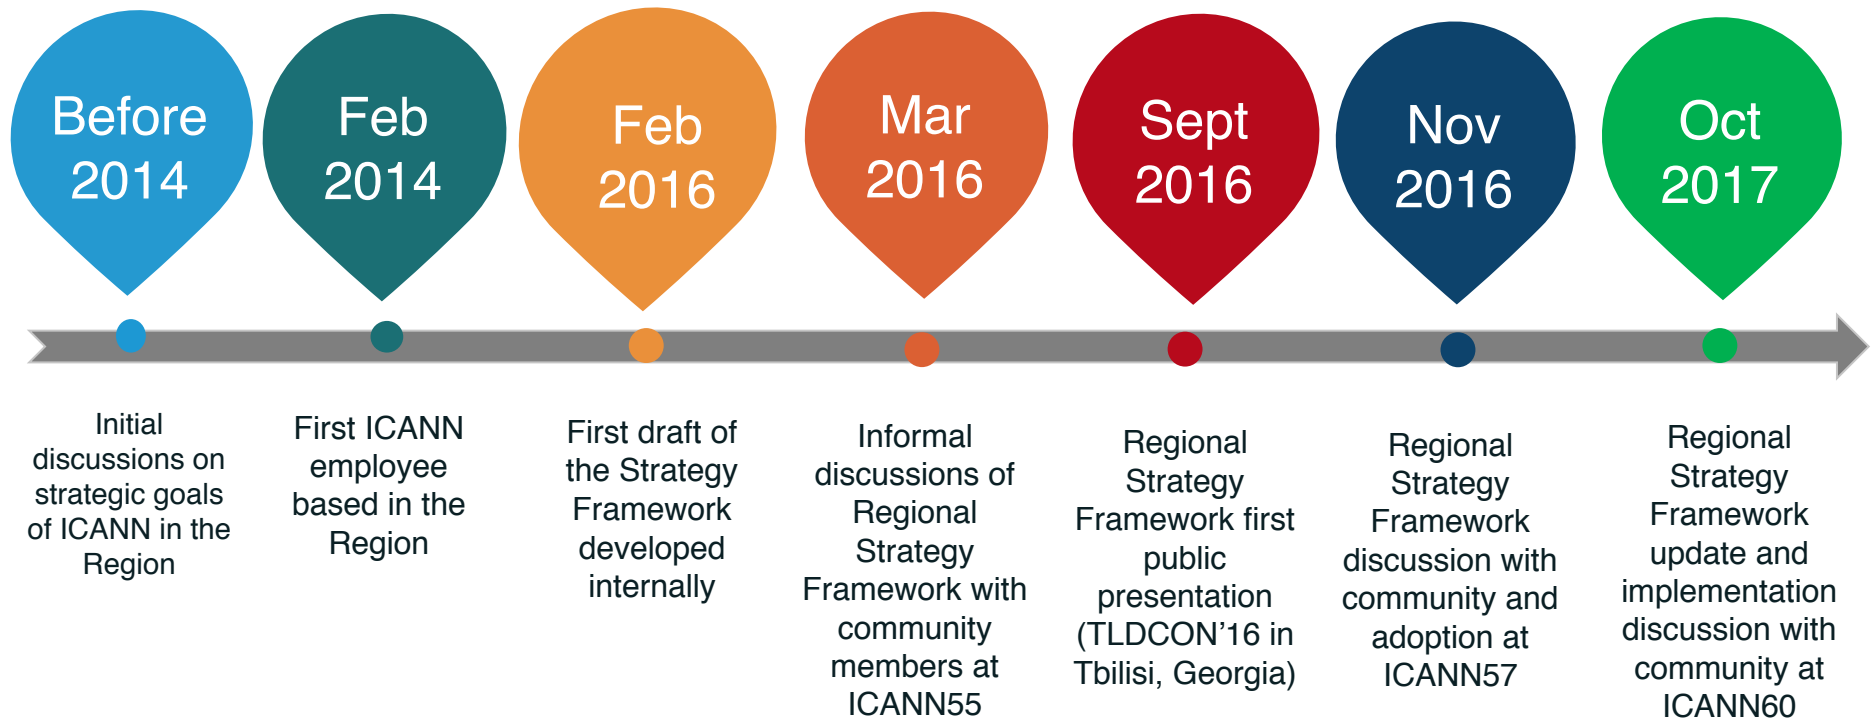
Before 2014

Feb 2014

Feb 2016

Mar 2016

Sept 2016

Nov 2016

Oct 2017

Initial discussions on strategic goals of ICANN in the Region

First ICANN employee based in the Region

First draft of the Strategy Framework developed internally

Informal discussions of Regional Strategy Framework with community members at ICANN55

Regional Strategy Framework first public presentation (TLDCON'16 in Tbilisi, Georgia)

Regional Strategy Framework discussion with community and adoption at ICANN57

Regional Strategy Framework update and implementation discussion with community at ICANN60